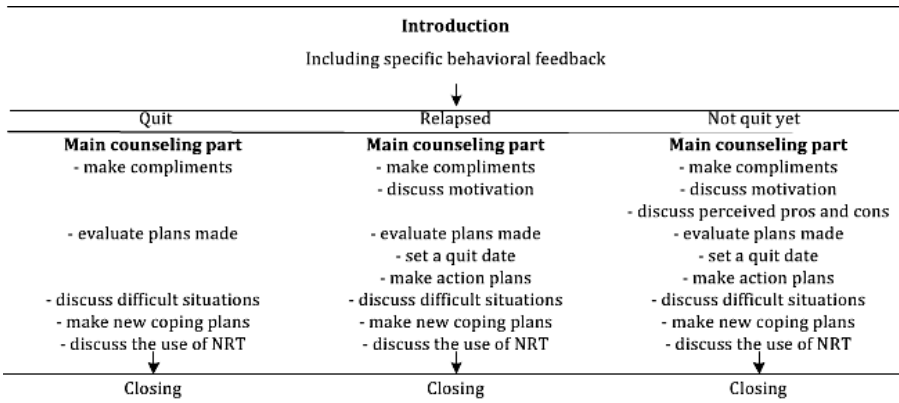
**Introduction**

Including specific behavioral feedback

| Quit | Relapsed | Not quit yet |
|---|---|---|
| **Main counseling part** | **Main counseling part** | **Main counseling part** |
| - make compliments | - make compliments | - make compliments |
| | - discuss motivation | - discuss motivation |
| | | - discuss perceived pros and cons |
| - evaluate plans made | - evaluate plans made | - evaluate plans made |
| | - set a quit date | - set a quit date |
| | - make action plans | - make action plans |
| - discuss difficult situations | - discuss difficult situations | - discuss difficult situations |
| - make new coping plans | - make new coping plans | - make new coping plans |
| - discuss the use of NRT | - discuss the use of NRT | - discuss the use of NRT |
| Closing | Closing | Closing |